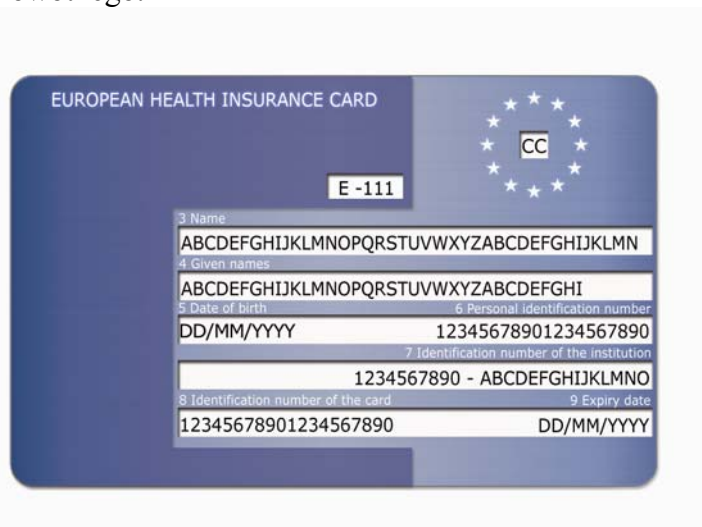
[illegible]

EUROPEAN HEALTH INSURANCE CARD

CC

E -111

3 Name
ABCDEFGHIJKLMNOPQRSTUVWXYZABCDEFGHIJKLMN

4 Given names
ABCDEFGHIJKLMNOPQRSTUVWXYZABCDEFGHI

5 Date of birth
DD/MM/YYYY

6 Personal identification number
12345678901234567890

7 Identification number of the institution
1234567890 - ABCDEFGHIJKLMNO

8 Identification number of the card
12345678901234567890

9 Expiry date
DD/MM/YYYY